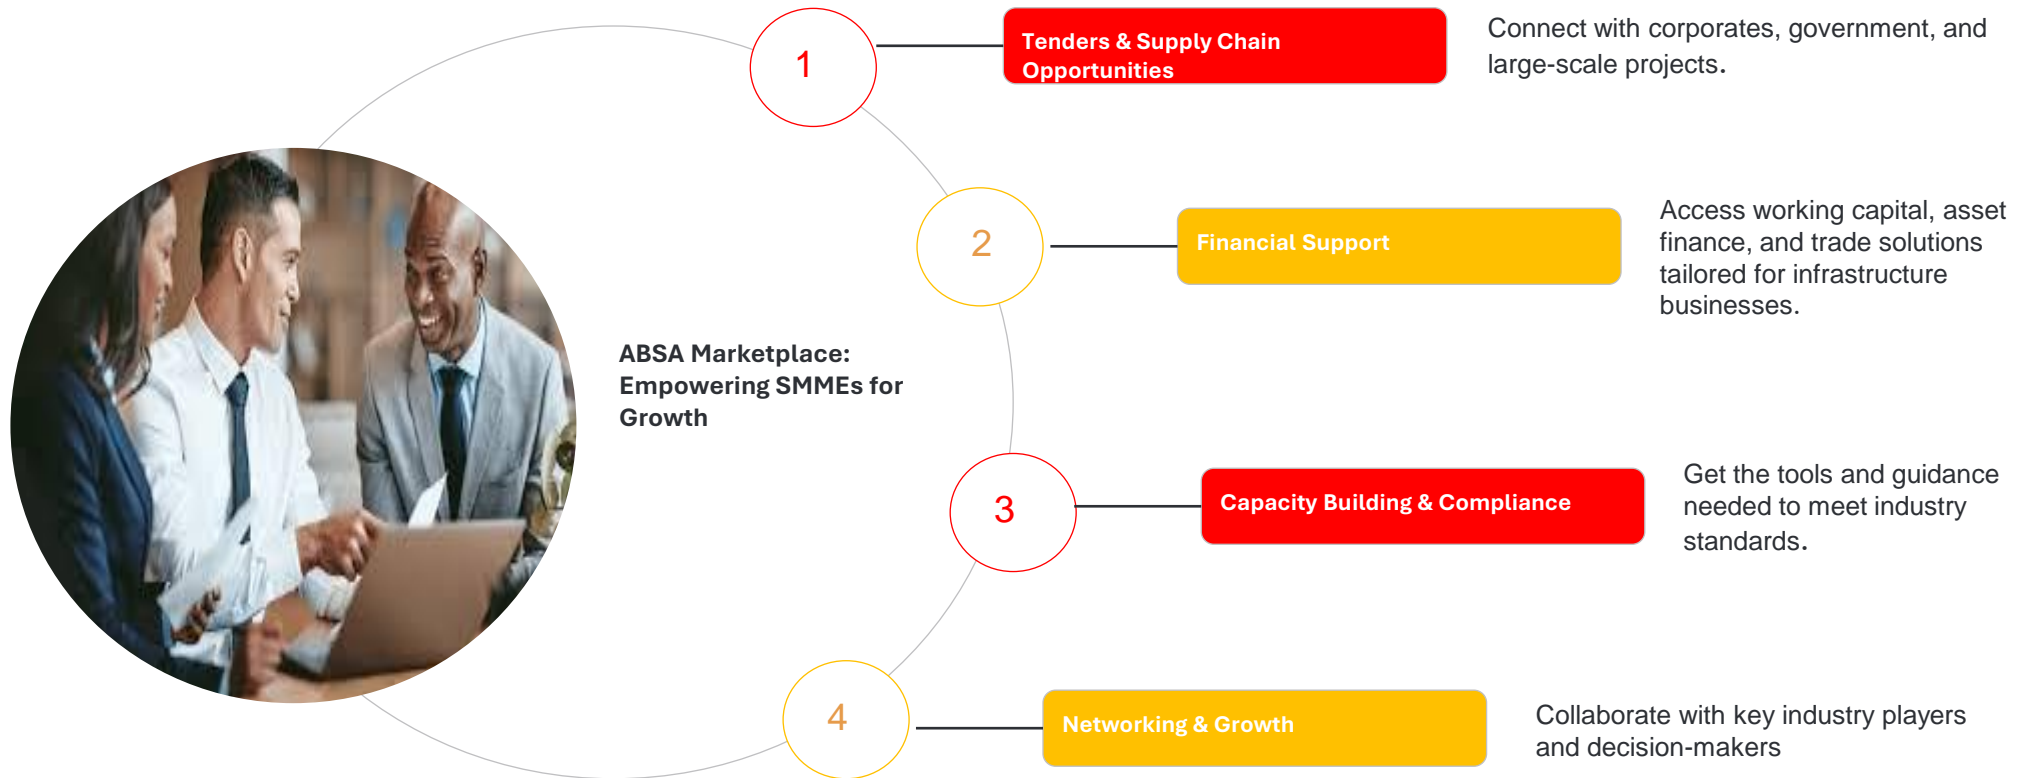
ABSA Marketplace: Empowering SMMEs for Growth

1

Tenders & Supply Chain Opportunities

Connect with corporates, government, and large-scale projects.

2

Financial Support

Access working capital, asset finance, and trade solutions tailored for infrastructure businesses.

3

Capacity Building & Compliance

Get the tools and guidance needed to meet industry standards.

4

Networking & Growth

Collaborate with key industry players and decision-makers